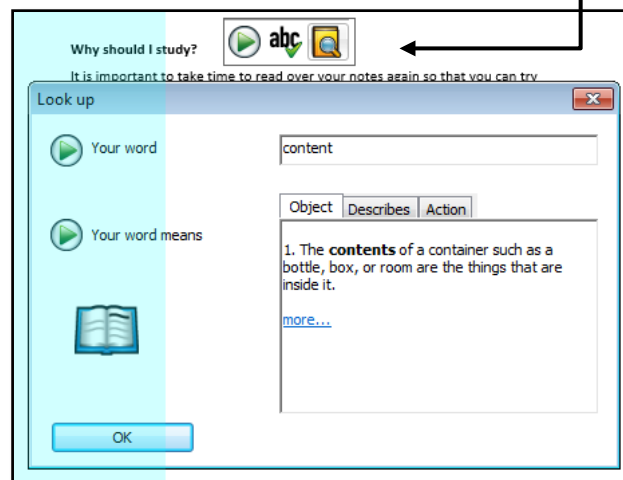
Why should I study?

abc

It is important to take time to read over your notes again so that you can try

Look up

Your word

content

Your word means

Object | Describes | Action

1. The **contents** of a container such as a bottle, box, or room are the things that are inside it.

more...

OK